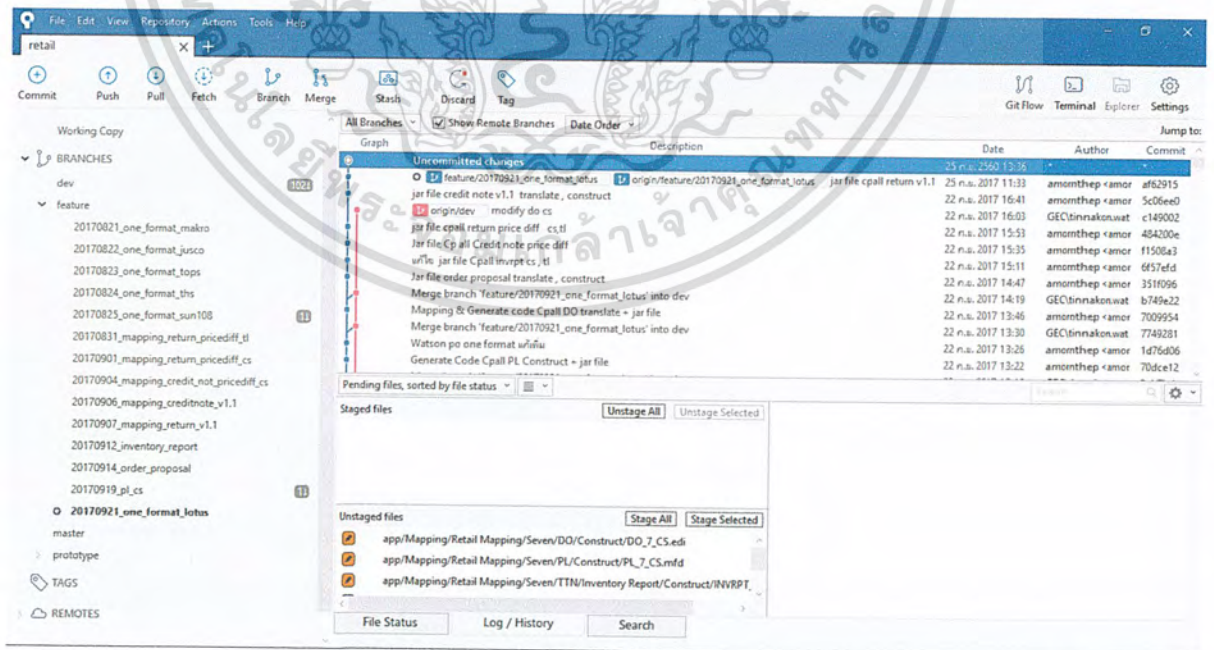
File Edit View Repository Actions Tools Help

retail

Commit Push Pull Fetch Branch Merge Stash Discard Tag

Git Flow Terminal Explorer Settings

Working Copy

BRANCHES

dev 1023

feature

20170821_one_format_makro

20170822_one_format_jusco

20170823_one_format_tops

20170824_one_format_ths

20170825_one_format_sun108 11

20170831_mapping_return_pricediff_tl

20170901_mapping_return_pricediff_cs

20170904_mapping_credit_not_pricediff_cs

20170906_mapping_creditnote_v1.1

20170907_mapping_return_v1.1

20170912_inventory_report

20170914_order_proposal

20170919_pl_cs 11

20170921_one_format_lotus

master

prototype

TAGS

REMOTES

All Branches Show Remote Branches Date Order

Jump to:

| Graph | Description | Date | Author | Commit |
|---|---|---|---|---|
| | Uncommitted changes | 25 ก.ย. 2560 13:36 | * | * |
| | feature/20170921_one_format_lotus origin/feature/20170921_one_format_lotus jar file cpall return v1.1 | 25 ก.ย. 2017 11:33 | amornthep <amor | af62915 |
| | jar file credit note v1.1 translate , construct | 22 ก.ย. 2017 16:41 | amornthep <amor | 5c06ee0 |
| | origin/dev modify do cs | 22 ก.ย. 2017 16:03 | GEC\tinnakon.wat | c149002 |
| | jar file cpall return price diff cs,tl | 22 ก.ย. 2017 15:53 | amornthep <amor | 484200e |
| | Jar File Cp all Credit note price diff | 22 ก.ย. 2017 15:35 | amornthep <amor | f1508a3 |
| | แก้ไข jar file Cpall invrpt cs , tl | 22 ก.ย. 2017 15:11 | amornthep <amor | 6f57efd |
| | Jar file order proposal translate , construct | 22 ก.ย. 2017 14:47 | amornthep <amor | 351f096 |
| | Merge branch 'feature/20170921_one_format_lotus' into dev | 22 ก.ย. 2017 14:19 | GEC\tinnakon.wat | b749e22 |
| | Mapping & Generate code Cpall DO translate + jar file | 22 ก.ย. 2017 13:46 | amornthep <amor | 7009954 |
| | Merge branch 'feature/20170921_one_format_lotus' into dev | 22 ก.ย. 2017 13:30 | GEC\tinnakon.wat | 7749281 |
| | Watson po one format แก้เพิ่ม | 22 ก.ย. 2017 13:26 | amornthep <amor | 1d76d06 |
| | Generate Code Cpall PL Construct + jar file | 22 ก.ย. 2017 13:22 | amornthep <amor | 70dce12 |

Pending files, sorted by file status

Staged files Unstage All Unstage Selected

Unstaged files Stage All Stage Selected

app/Mapping/Retail Mapping/Seven/DO/Construct/DO_7_CS.edi

app/Mapping/Retail Mapping/Seven/PL/Construct/PL_7_CS.mfd

app/Mapping/Retail Mapping/Seven/TTN/Inventory Report/Construct/INVRPT_

File Status Log / History Search